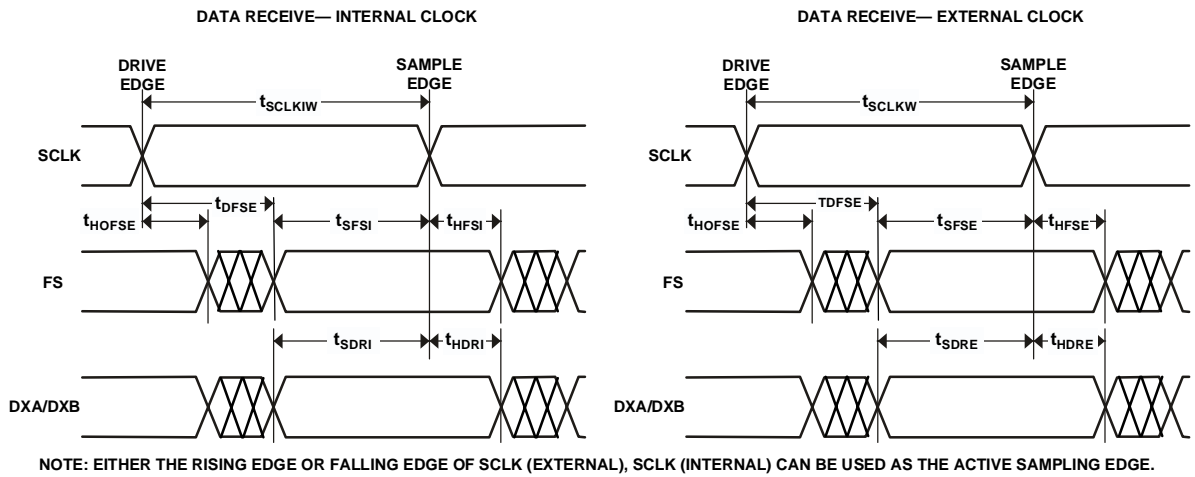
DATA RECEIVE— INTERNAL CLOCK

DRIVE EDGE

SAMPLE EDGE

$t_{SCLKIW}$

SCLK

$t_{HOFSE}$

$t_{DFSE}$

$t_{SFSI}$

$t_{HFSI}$

FS

$t_{SDRI}$

$t_{HDRI}$

DXA/DXB

DATA RECEIVE— EXTERNAL CLOCK

DRIVE EDGE

SAMPLE EDGE

$t_{SCLKW}$

SCLK

$t_{HOFSE}$

TDFSE

$t_{SFSE}$

$t_{HFSE}$

FS

$t_{SDRE}$

$t_{HDRE}$

DXA/DXB

NOTE: EITHER THE RISING EDGE OR FALLING EDGE OF SCLK (EXTERNAL), SCLK (INTERNAL) CAN BE USED AS THE ACTIVE SAMPLING EDGE.